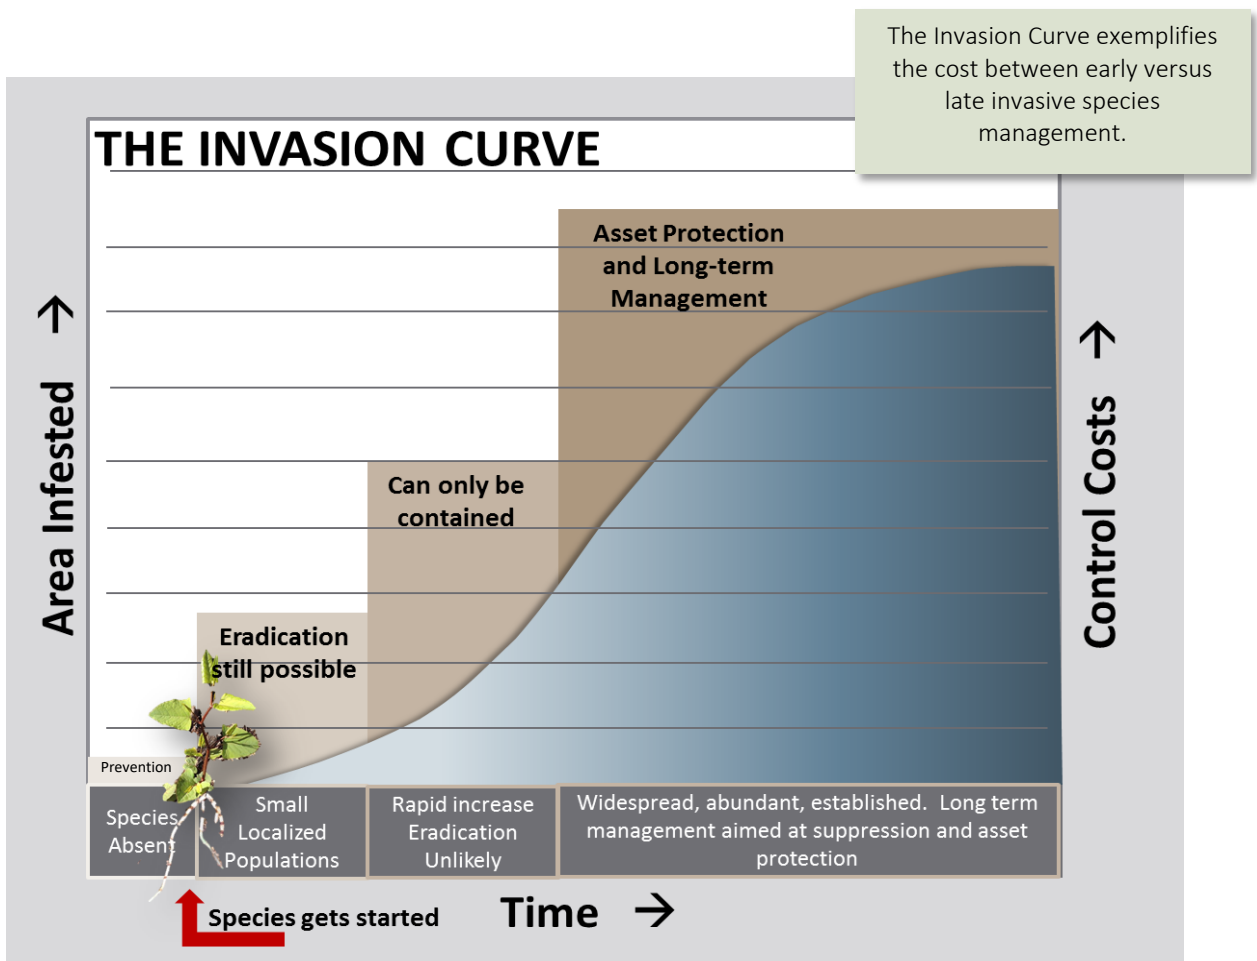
The Invasion Curve exemplifies the cost between early versus late invasive species management.

THE INVASION CURVE

Area Infested →

Control Costs →

Asset Protection and Long-term Management

Can only be contained

Eradication still possible

Prevention

| Species Absent | Small Localized Populations | Rapid increase Eradication Unlikely | Widespread, abundant, established. Long term management aimed at suppression and asset protection |
|---|---|---|---|

Species gets started

Time →